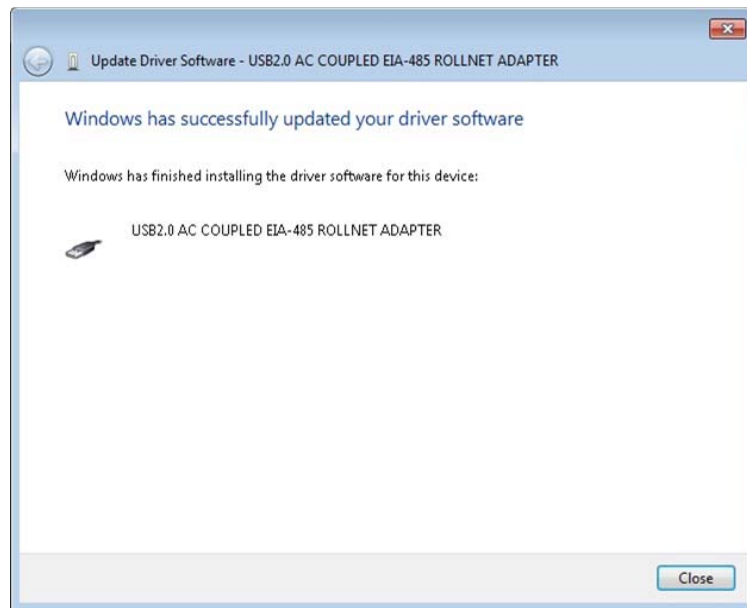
Update Driver Software - USB2.0 AC COUPLED EIA-485 ROLLNET ADAPTER

Windows has successfully updated your driver software

Windows has finished installing the driver software for this device:

USB2.0 AC COUPLED EIA-485 ROLLNET ADAPTER

Close